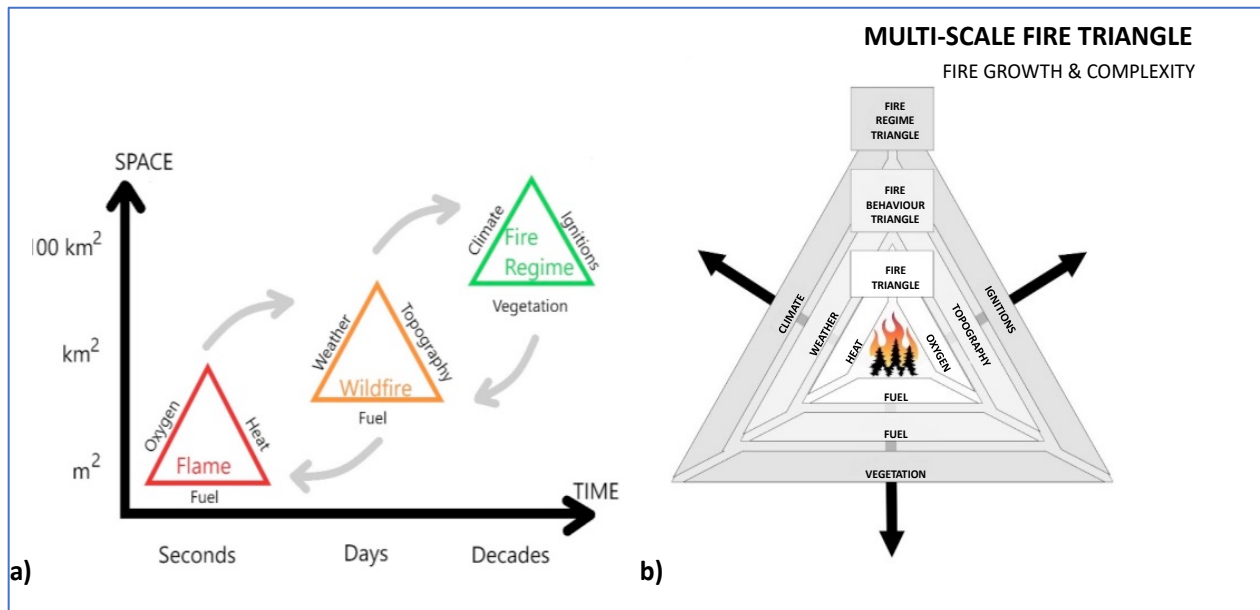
SPACE

100 km$^2$

km$^2$

m$^2$

Oxygen
Heat
Flame
Fuel

Weather
Topography
Wildfire
Fuel

Climate
Ignitions
Fire Regime
Vegetation

TIME

Seconds

Days

Decades

a)

MULTI-SCALE FIRE TRIANGLE

FIRE GROWTH & COMPLEXITY

FIRE REGIME TRIANGLE

FIRE BEHAVIOUR TRIANGLE

FIRE TRIANGLE

CLIMATE

WEATHER

HEAT

OXYGEN

TOPOGRAPHY

IGNITIONS

FUEL

FUEL

VEGETATION

b)